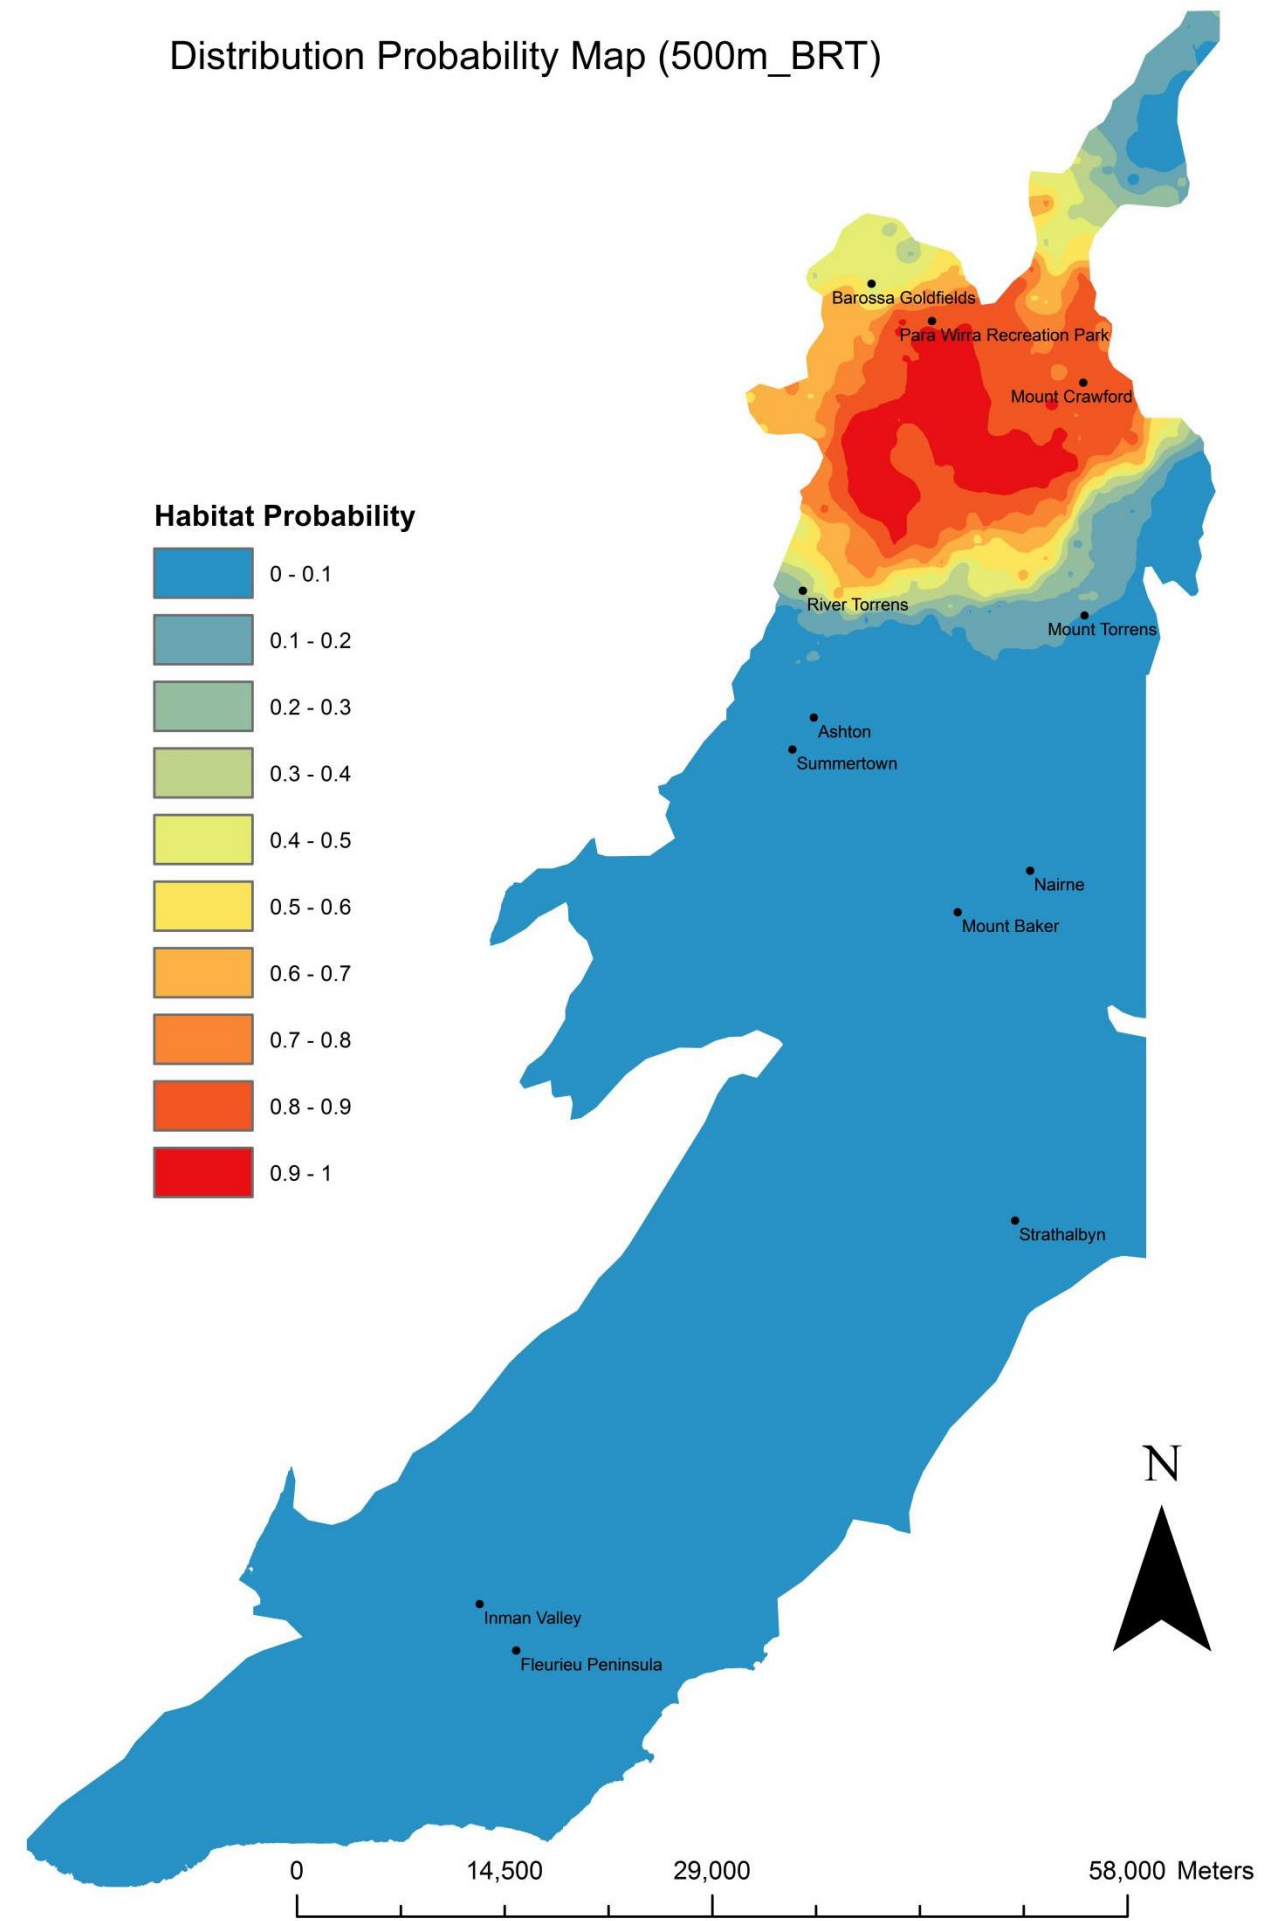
Distribution Probability Map (500m_BRT)

Barossa Goldfields
Para Wirra Recreation Park
Mount Crawford

Habitat Probability
0 - 0.1
0.1 - 0.2
0.2 - 0.3
0.3 - 0.4
0.4 - 0.5
0.5 - 0.6
0.6 - 0.7
0.7 - 0.8
0.8 - 0.9
0.9 - 1

River Torrens
Mount Torrens
Ashton
Summertown
Nairne
Mount Baker
Strathalbyn
N
Inman Valley
Fleurieu Peninsula

0 14,500 29,000 58,000 Meters